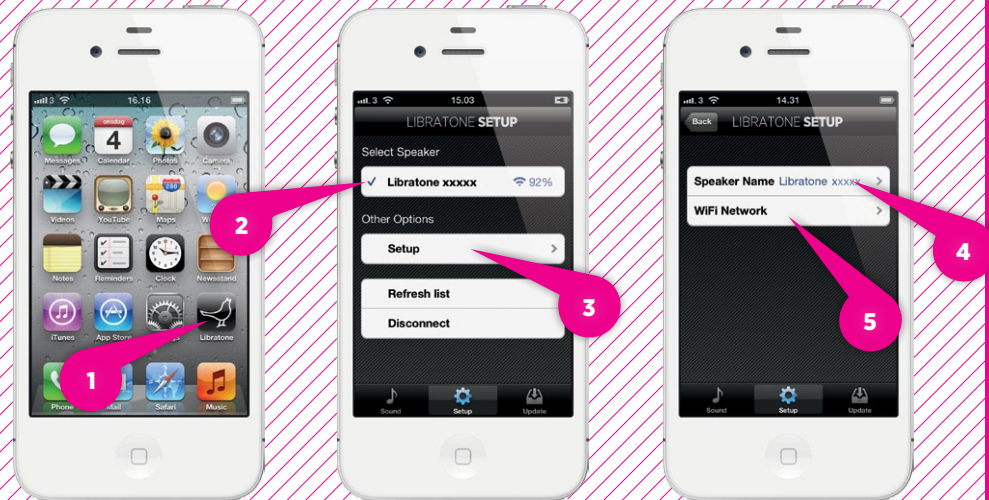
16.16
onsdag
4
Messages Calendar Photos Camera
Videos YouTube Maps W
Notes Reminders Clock Newsstand
iTunes App Store Libratone
Phone Mail Safari Music
1

15.03
LIBRATONE SETUP
Select Speaker
✓ Libratone xxxxx 92%
2
Other Options
Setup
3
Refresh list
Disconnect
Sound Setup Update

14.31
Back LIBRATONE SETUP
Speaker Name Libratone xxxxx
WiFi Network
4
5
Sound Setup Update